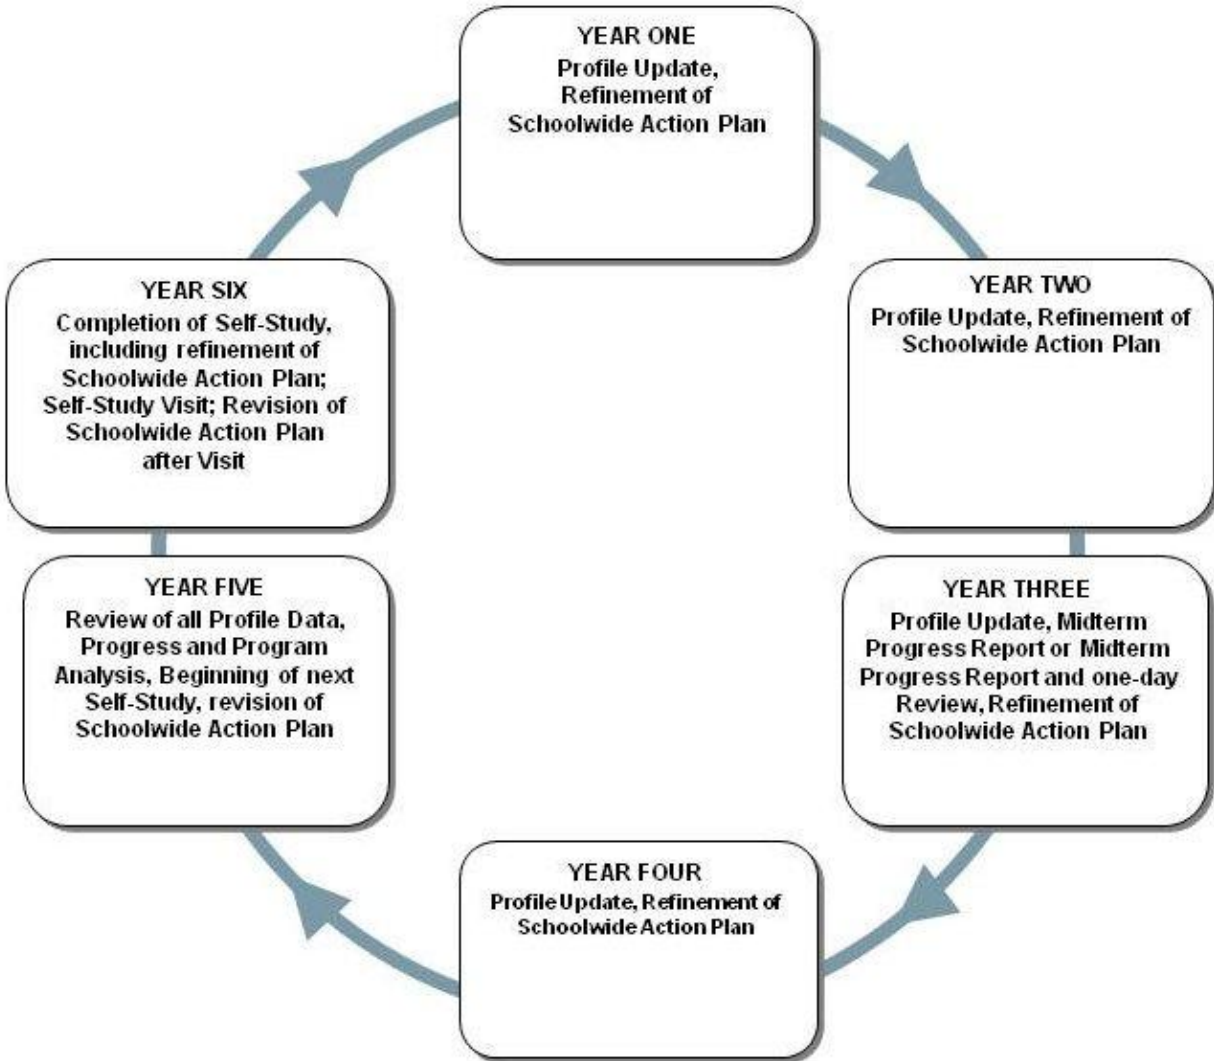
YEAR ONE
Profile Update, Refinement of Schoolwide Action Plan

YEAR TWO
Profile Update, Refinement of Schoolwide Action Plan

YEAR THREE
Profile Update, Midterm Progress Report or Midterm Progress Report and one-day Review, Refinement of Schoolwide Action Plan

YEAR FOUR
Profile Update, Refinement of Schoolwide Action Plan

YEAR FIVE
Review of all Profile Data, Progress and Program Analysis, Beginning of next Self-Study, revision of Schoolwide Action Plan

YEAR SIX
Completion of Self-Study, including refinement of Schoolwide Action Plan; Self-Study Visit; Revision of Schoolwide Action Plan after Visit